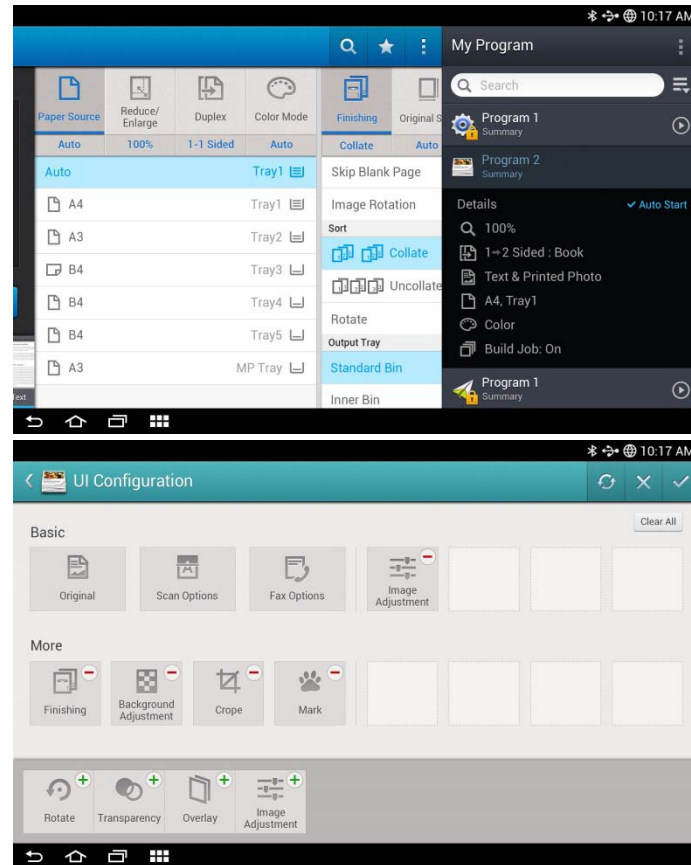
10:17 AM

My Program

Paper Source | Reduce/ Enlarge | Duplex | Color Mode | Finishing | Original S
Auto | 100% | 1-1 Sided | Auto | Collate | Auto

Auto Tray1
A4 Tray1
A3 Tray2
B4 Tray3
B4 Tray4
B4 Tray5
A3 MP Tray

Skip Blank Page
Image Rotation
Sort
Collate
Uncollate
Rotate
Output Tray
Standard Bin
Inner Bin

Search
Program 1
Summary
Program 2
Summary
Details
Auto Start
100%
1→2 Sided : Book
Text & Printed Photo
A4, Tray1
Color
Build Job: On
Program 1
Summary

Text

10:17 AM

UI Configuration

Clear All

Basic

Original
Scan Options
Fax Options
Image Adjustment

More

Finishing
Background Adjustment
Crope
Mark

Rotate
Transparency
Overlay
Image Adjustment